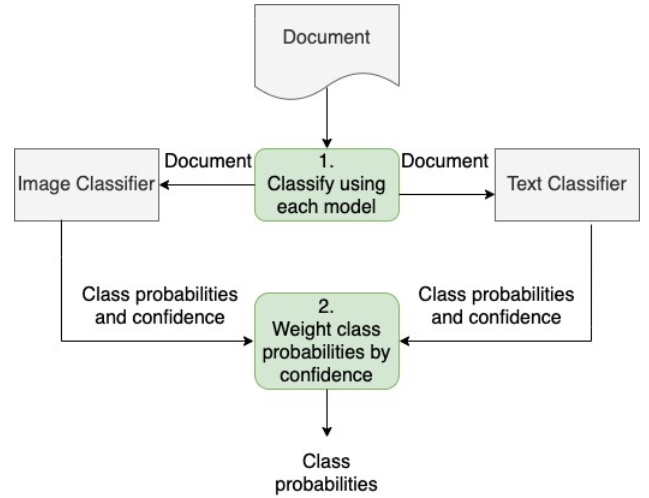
Document

Document

Image Classifier

1.
Classify using
each model

Document

Text Classifier

Class probabilities
and confidence

2.
Weight class
probabilities by
confidence

Class probabilities
and confidence

Class
probabilities